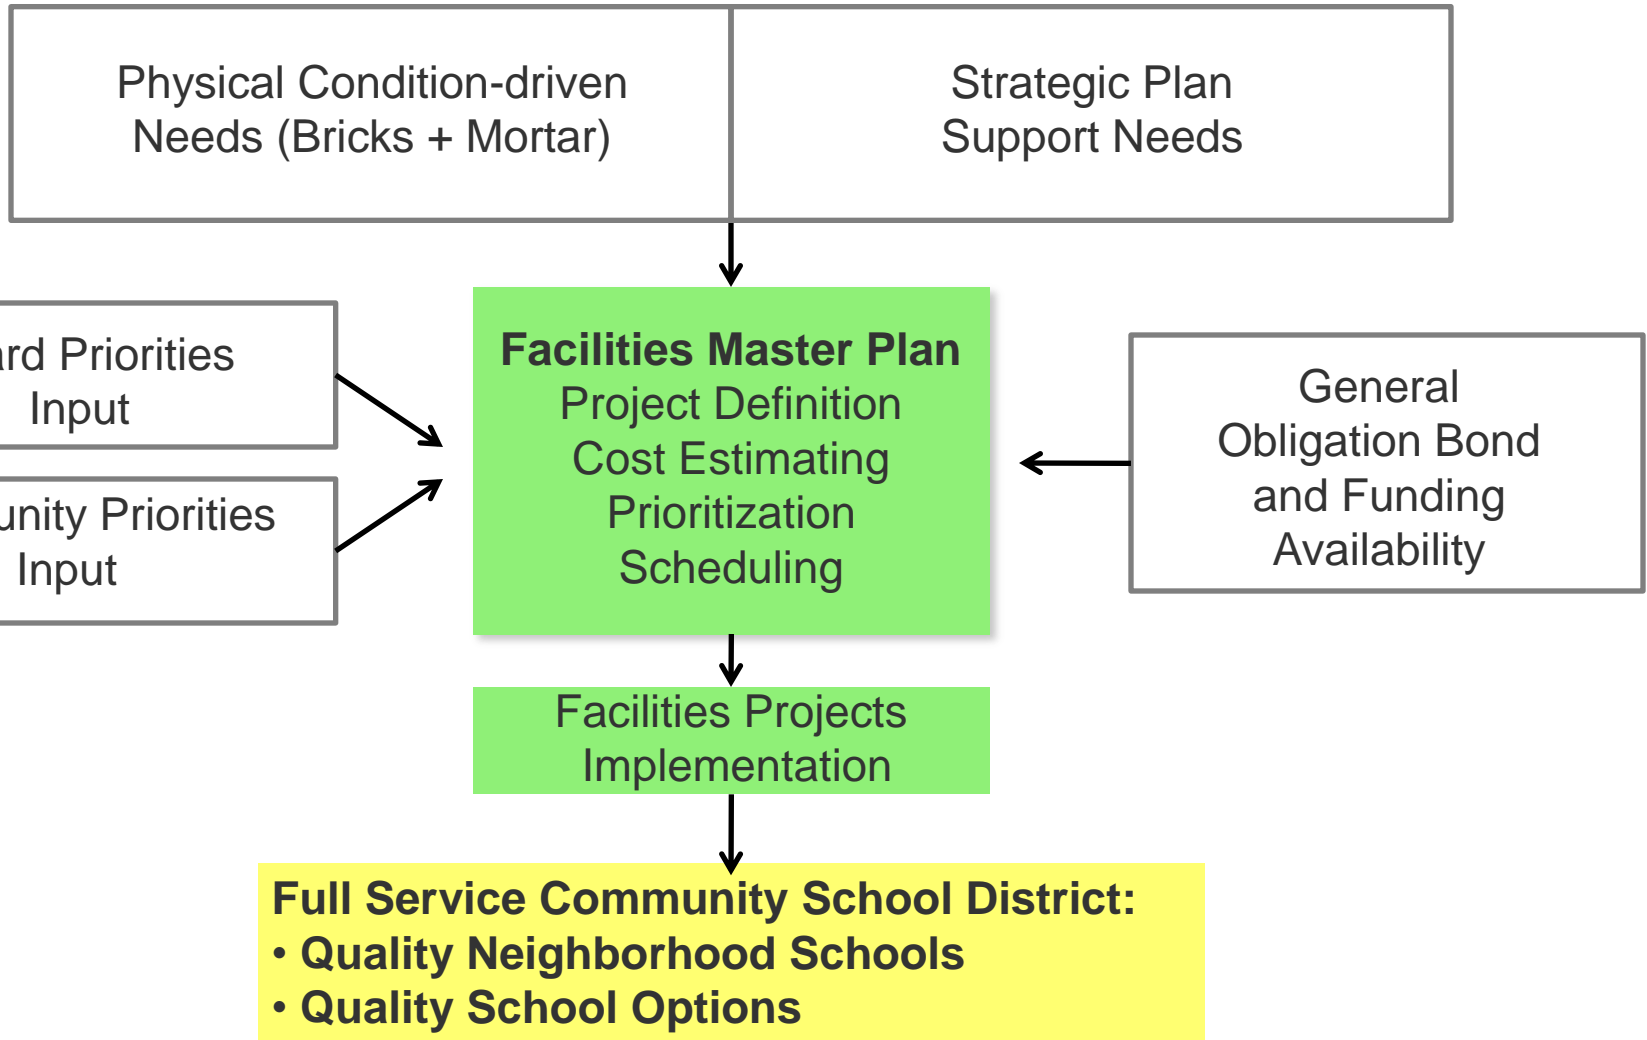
Physical Condition-driven Needs (Bricks + Mortar)

Strategic Plan Support Needs

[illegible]rd Priorities Input

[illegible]unity Priorities Input

**Facilities Master Plan**
Project Definition
Cost Estimating
Prioritization
Scheduling

General Obligation Bond and Funding Availability

Facilities Projects Implementation

**Full Service Community School District:**
**• Quality Neighborhood Schools**
**• Quality School Options**